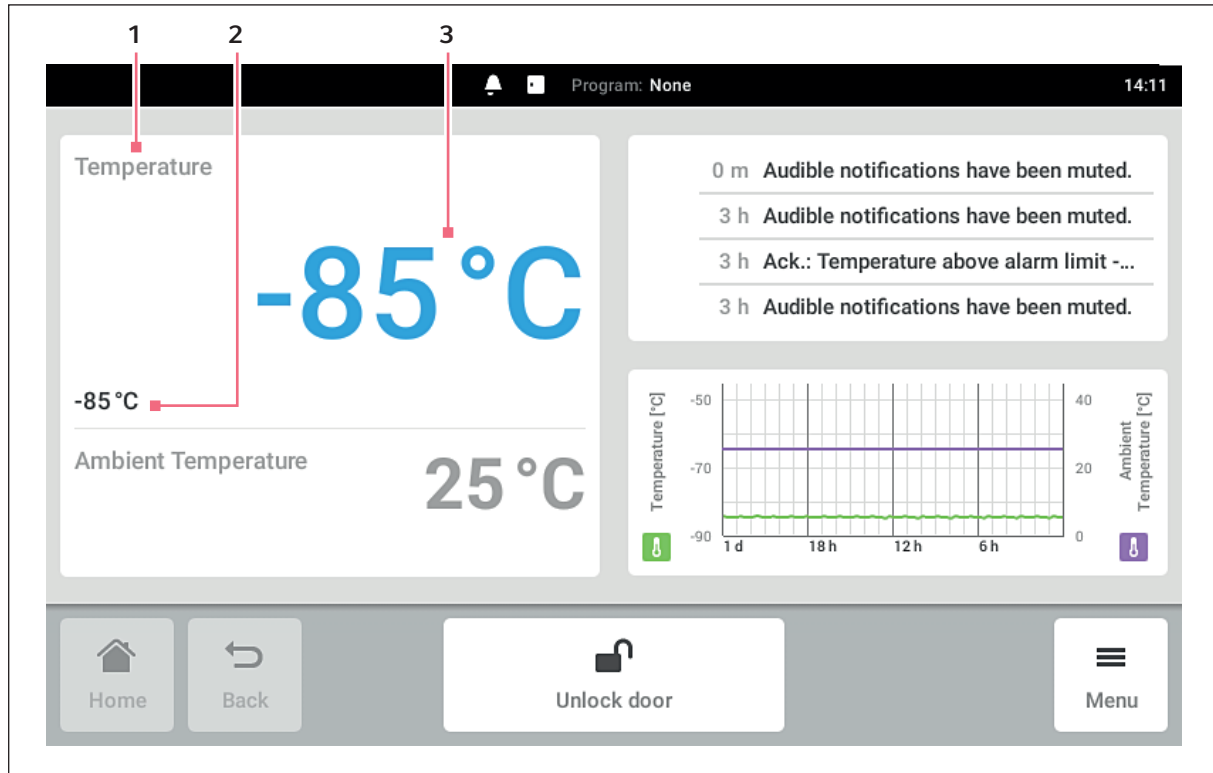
1 2 3

Program: None 14:11

Temperature

-85 °C

-85 °C

Ambient Temperature 25 °C

0 m Audible notifications have been muted.
3 h Audible notifications have been muted.
3 h Ack.: Temperature above alarm limit -...
3 h Audible notifications have been muted.

Temperature [°C]
-50
-70
-90
1 d 18 h 12 h 6 h
40
20
0
Ambient Temperature [°C]

Home Back Unlock door Menu